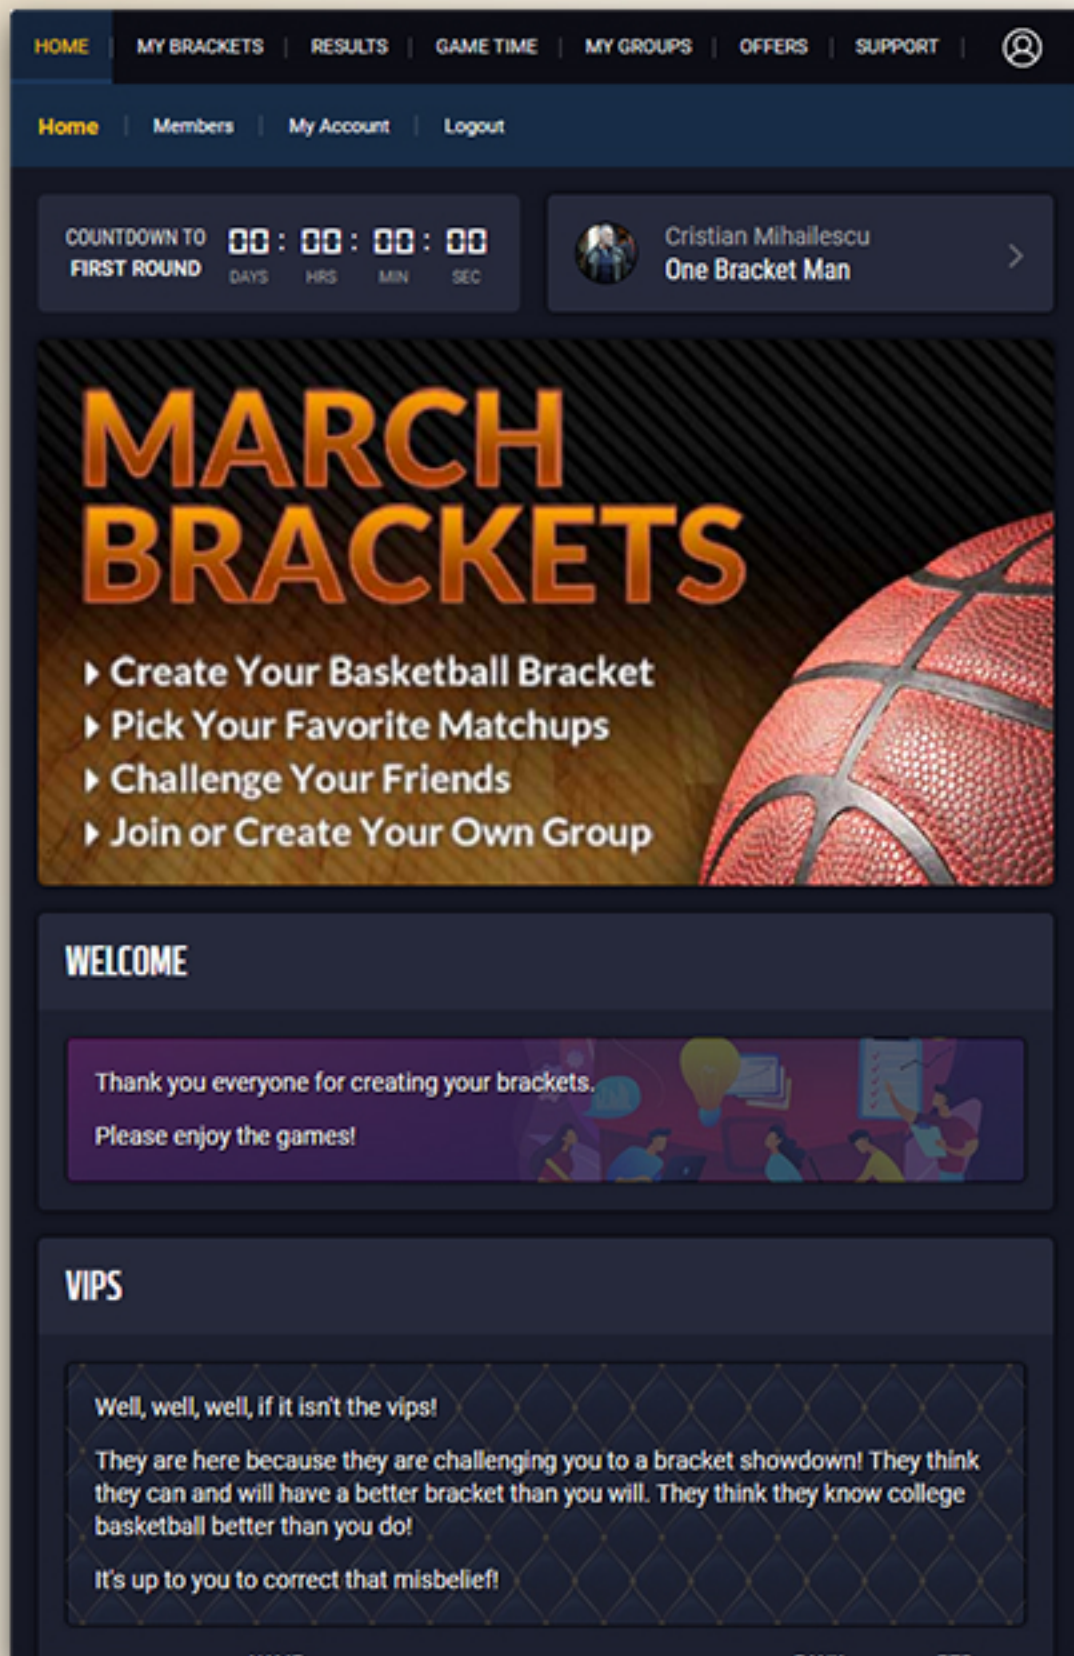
HOME | MY BRACKETS | RESULTS | GAME TIME | MY GROUPS | OFFERS | SUPPORT |

Home | Members | My Account | Logout

COUNTDOWN TO FIRST ROUND 00 : 00 : 00 : 00 DAYS HRS MIN SEC

Cristian Mihailescu
One Bracket Man

MARCH BRACKETS

Create Your Basketball Bracket
Pick Your Favorite Matchups
Challenge Your Friends
Join or Create Your Own Group

WELCOME

Thank you everyone for creating your brackets.

Please enjoy the games!

VIPS

Well, well, well, if it isn't the vips!

They are here because they are challenging you to a bracket showdown! They think they can and will have a better bracket than you will. They think they know college basketball better than you do!

It's up to you to correct that misbelief!